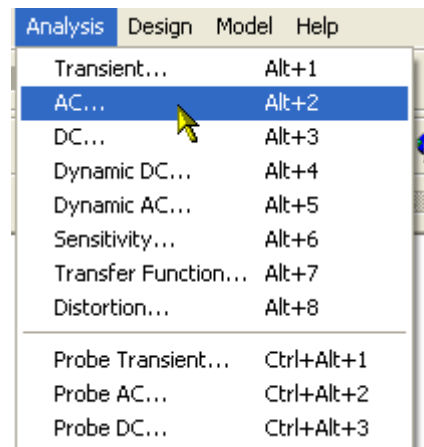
Analysis Design Model Help

Transient... Alt+1
AC... Alt+2
DC... Alt+3
Dynamic DC... Alt+4
Dynamic AC... Alt+5
Sensitivity... Alt+6
Transfer Function... Alt+7
Distortion... Alt+8

Probe Transient... Ctrl+Alt+1
Probe AC... Ctrl+Alt+2
Probe DC... Ctrl+Alt+3